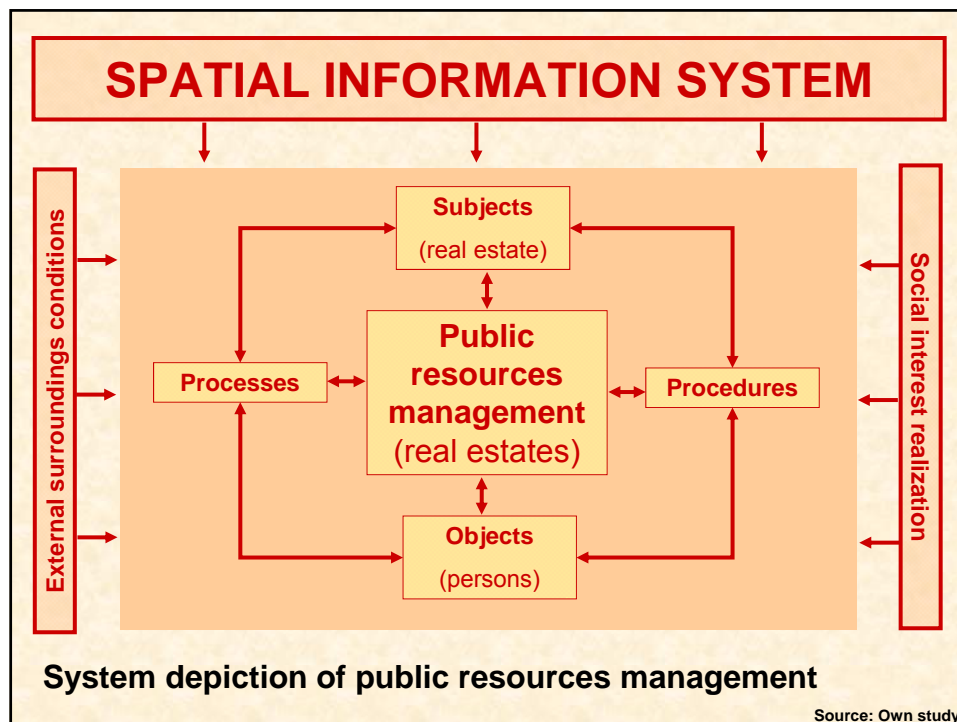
SPATIAL INFORMATION SYSTEM

External surroundings conditions

Subjects
(real estate)

Processes

Public resources management
(real estates)

Procedures

Objects
(persons)

Social interest realization

System depiction of public resources management

Source: Own study